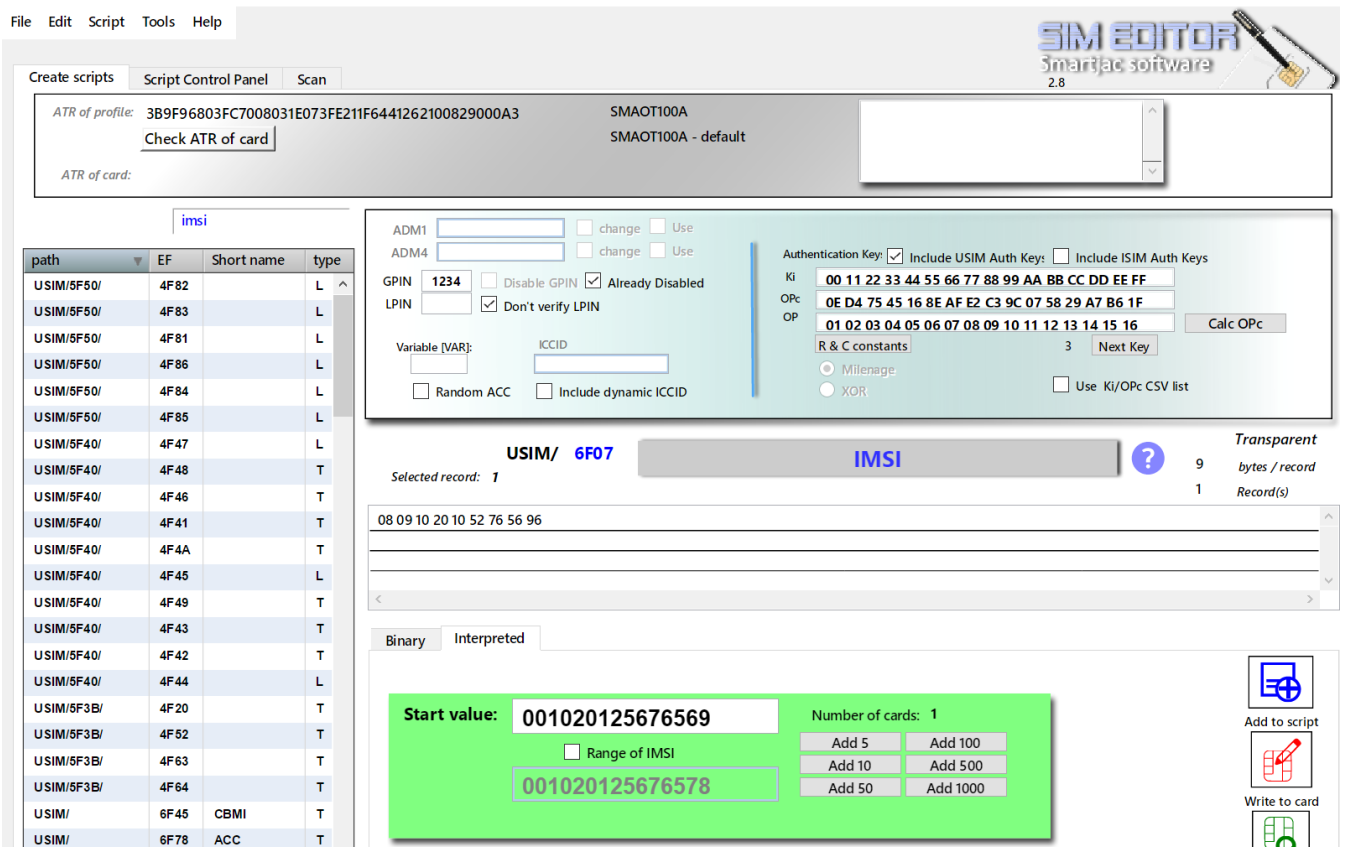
File Edit Script Tools Help

SIM EDITOR
Smartjac software
2.8

Create scripts | Script Control Panel | Scan

ATR of profile: 3B9F96803FC7008031E073FE211F6441262100829000A3
Check ATR of card
SMAOT100A
SMAOT100A - default
ATR of card:

imsi

| path | EF | Short name | type |
|---|---|---|---|
| USIM/5F50/ | 4F82 | | L |
| USIM/5F50/ | 4F83 | | L |
| USIM/5F50/ | 4F81 | | L |
| USIM/5F50/ | 4F86 | | L |
| USIM/5F50/ | 4F84 | | L |
| USIM/5F50/ | 4F85 | | L |
| USIM/5F40/ | 4F47 | | L |
| USIM/5F40/ | 4F48 | | T |
| USIM/5F40/ | 4F46 | | T |
| USIM/5F40/ | 4F41 | | T |
| USIM/5F40/ | 4F4A | | T |
| USIM/5F40/ | 4F45 | | L |
| USIM/5F40/ | 4F49 | | T |
| USIM/5F40/ | 4F43 | | T |
| USIM/5F40/ | 4F42 | | T |
| USIM/5F40/ | 4F44 | | L |
| USIM/5F3B/ | 4F20 | | T |
| USIM/5F3B/ | 4F52 | | T |
| USIM/5F3B/ | 4F63 | | T |
| USIM/5F3B/ | 4F64 | | T |
| USIM/ | 6F45 | CBMI | T |
| USIM/ | 6F78 | ACC | T |

ADM1 change Use
ADM4 change Use
GPIN 1234 Disable GPIN Already Disabled
LPIN Don't verify LPIN
Variable [VAR]:
ICCID
Random ACC Include dynamic ICCID

Authentication Keys Include USIM Auth Keys Include ISIM Auth Keys
Ki 00 11 22 33 44 55 66 77 88 99 AA BB CC DD EE FF
OPc 0E D4 75 45 16 8E AF E2 C3 9C 07 58 29 A7 B6 1F
OP 01 02 03 04 05 06 07 08 09 10 11 12 13 14 15 16 Calc OPc
R & C constants 3 Next Key
Milenage
XOR
Use Ki/OPc CSV list

USIM/ 6F07 IMSI
Selected record: 1
Transparent
9 bytes / record
1 Record(s)

08 09 10 20 10 52 76 56 96

Binary | Interpreted

Start value: 001020125676569
Range of IMSI
001020125676578
Number of cards: 1
Add 5 Add 100
Add 10 Add 500
Add 50 Add 1000

Add to script
Write to card